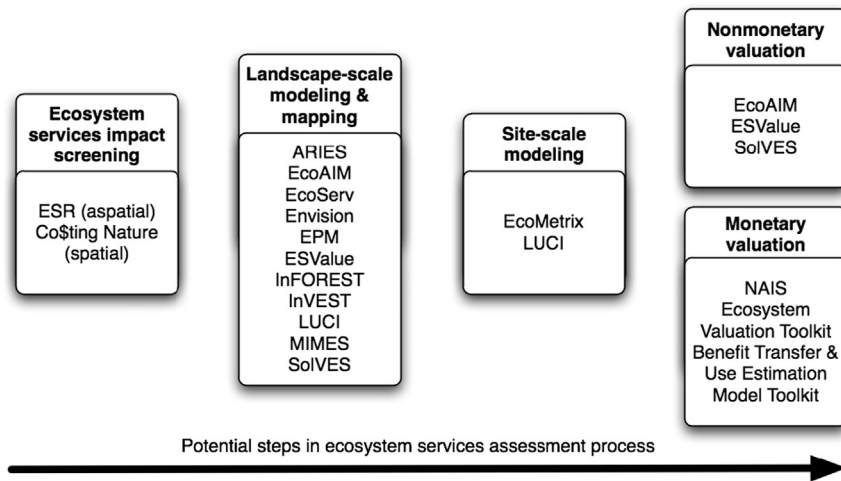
Ecosystem services impact screening

ESR (aspatial)
Co$ting Nature (spatial)

Landscape-scale modeling & mapping

ARIES
EcoAIM
EcoServ
Envision
EPM
ESValue
InFOREST
InVEST
LUCI
MIMES
SolVES

Site-scale modeling

EcoMetrix
LUCI

Nonmonetary valuation

EcoAIM
ESValue
SolVES

Monetary valuation

NAIS
Ecosystem Valuation Toolkit
Benefit Transfer & Use Estimation Model Toolkit

Potential steps in ecosystem services assessment process